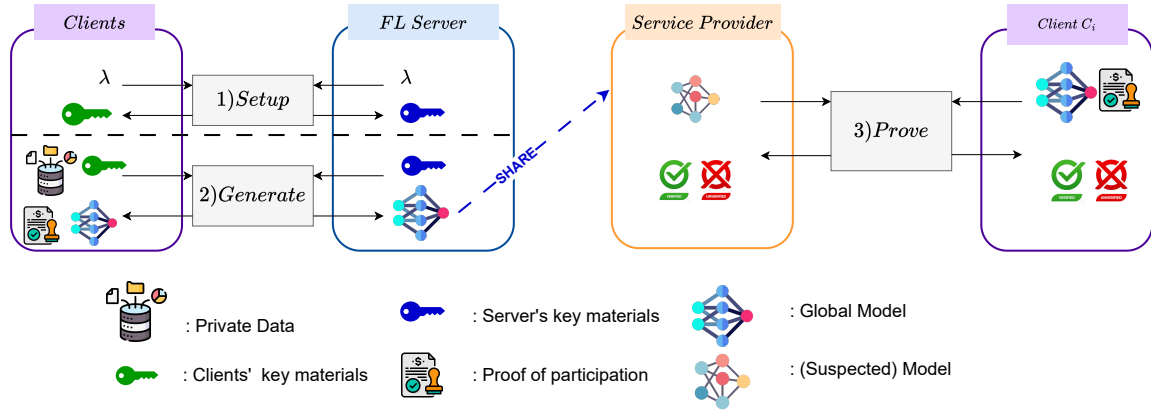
Clients

FL Server

Service Provider

Client $C_i$

$\lambda$

$\lambda$

1) Setup

2) Generate

SHARE

3) Prove

VERIFIED

UNVERIFIED

VERIFIED

UNVERIFIED

: Private Data

: Clients' key materials

: Server's key materials

: Proof of participation

: Global Model

: (Suspected) Model